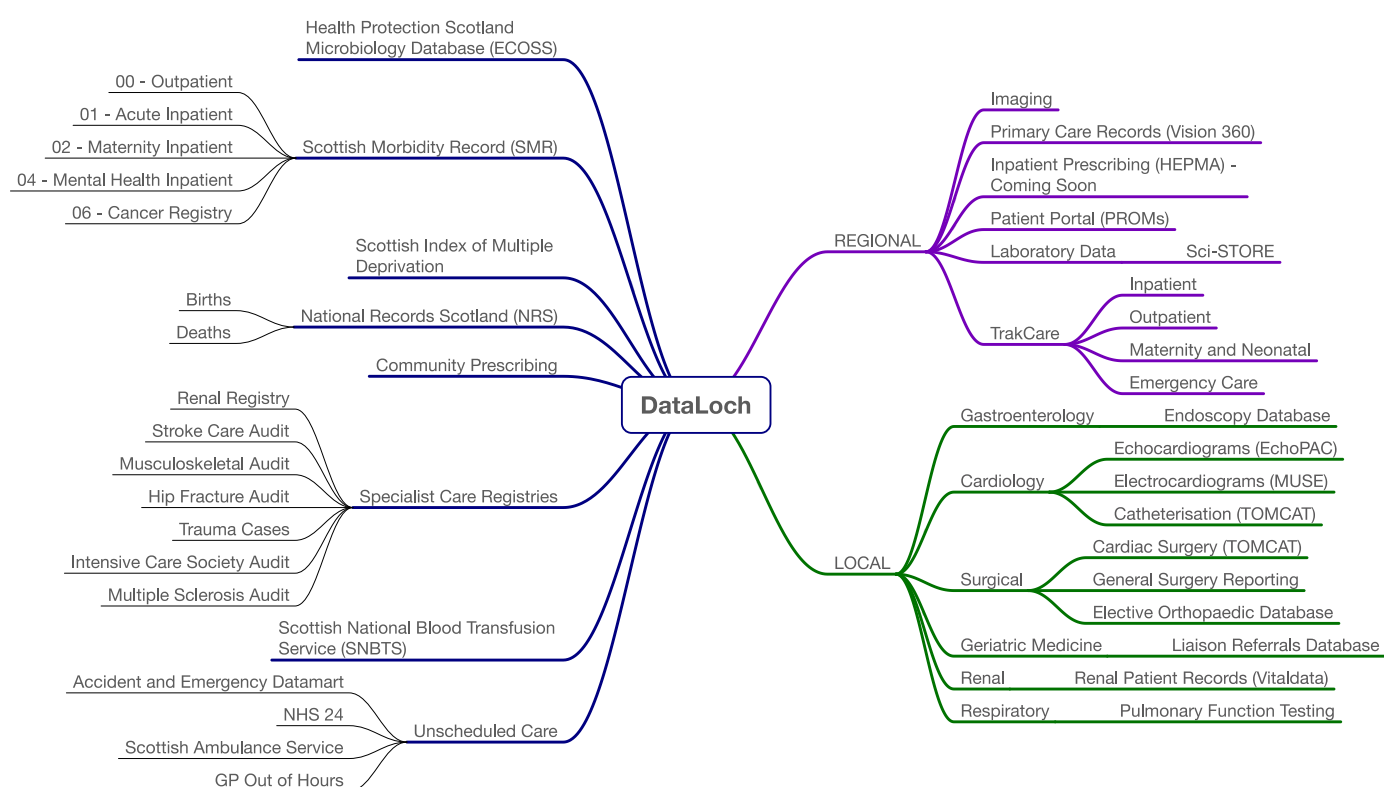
DataLoch

Health Protection Scotland Microbiology Database (ECOSS)

Scottish Morbidity Record (SMR)
00 - Outpatient
01 - Acute Inpatient
02 - Maternity Inpatient
04 - Mental Health Inpatient
06 - Cancer Registry

Scottish Index of Multiple Deprivation

National Records Scotland (NRS)
Births
Deaths

Community Prescribing

Specialist Care Registries
Renal Registry
Stroke Care Audit
Musculoskeletal Audit
Hip Fracture Audit
Trauma Cases
Intensive Care Society Audit
Multiple Sclerosis Audit

Scottish National Blood Transfusion Service (SNBTS)

Unscheduled Care
Accident and Emergency Datamart
NHS 24
Scottish Ambulance Service
GP Out of Hours

REGIONAL
Imaging
Primary Care Records (Vision 360)
Inpatient Prescribing (HEPMA) - Coming Soon
Patient Portal (PROMs)
Laboratory Data Sci-STORE
TrakCare
Inpatient
Outpatient
Maternity and Neonatal
Emergency Care

LOCAL
Gastroenterology Endoscopy Database
Cardiology
Echocardiograms (EchoPAC)
Electrocardiograms (MUSE)
Catheterisation (TOMCAT)
Surgical
Cardiac Surgery (TOMCAT)
General Surgery Reporting
Elective Orthopaedic Database
Geriatric Medicine Liaison Referrals Database
Renal Renal Patient Records (Vitaldata)
Respiratory Pulmonary Function Testing